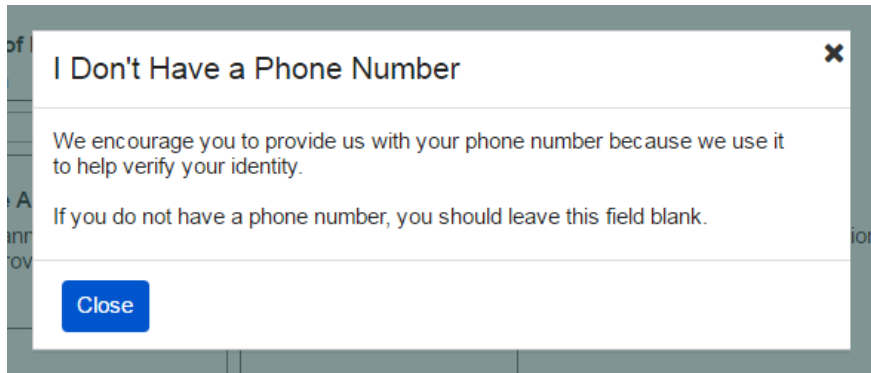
I Don't Have a Phone Number

×

We encourage you to provide us with your phone number because we use it to help verify your identity.

If you do not have a phone number, you should leave this field blank.

Close